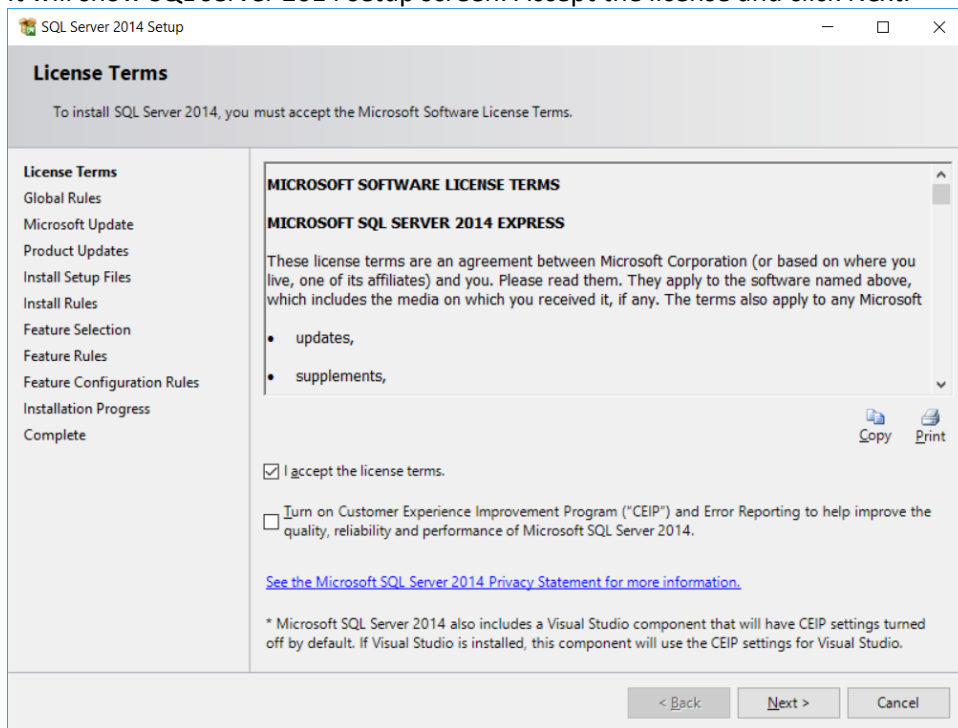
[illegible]

SQL Server 2014 Setup

License Terms

To install SQL Server 2014, you must accept the Microsoft Software License Terms.

License Terms
Global Rules
Microsoft Update
Product Updates
Install Setup Files
Install Rules
Feature Selection
Feature Rules
Feature Configuration Rules
Installation Progress
Complete

MICROSOFT SOFTWARE LICENSE TERMS

MICROSOFT SQL SERVER 2014 EXPRESS

These license terms are an agreement between Microsoft Corporation (or based on where you live, one of its affiliates) and you. Please read them. They apply to the software named above, which includes the media on which you received it, if any. The terms also apply to any Microsoft

• updates,

• supplements,

Copy Print

I accept the license terms.

Turn on Customer Experience Improvement Program ("CEIP") and Error Reporting to help improve the quality, reliability and performance of Microsoft SQL Server 2014.

See the Microsoft SQL Server 2014 Privacy Statement for more information.

* Microsoft SQL Server 2014 also includes a Visual Studio component that will have CEIP settings turned off by default. If Visual Studio is installed, this component will use the CEIP settings for Visual Studio.

< Back Next > Cancel